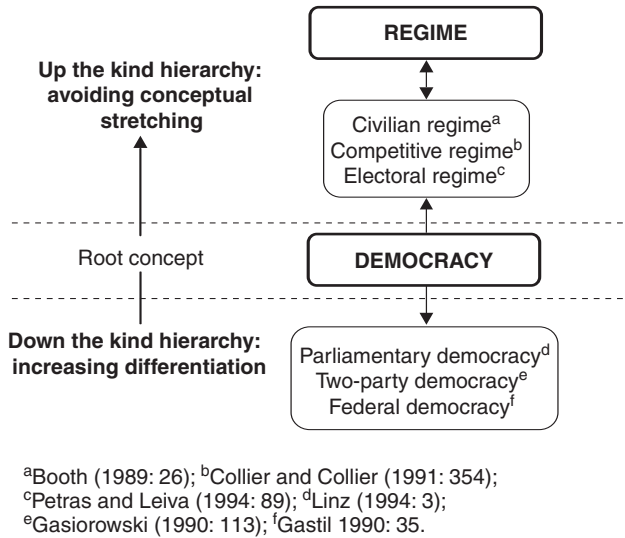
Up the kind hierarchy: avoiding conceptual stretching

REGIME

Civilian regime$^{a}$
Competitive regime$^{b}$
Electoral regime$^{c}$

Root concept

DEMOCRACY

Down the kind hierarchy: increasing differentiation

Parliamentary democracy$^{d}$
Two-party democracy$^{e}$
Federal democracy$^{f}$

$^{a}$Booth (1989: 26); $^{b}$Collier and Collier (1991: 354); $^{c}$Petras and Leiva (1994: 89); $^{d}$Linz (1994: 3); $^{e}$Gasiorowski (1990: 113); $^{f}$Gastil 1990: 35.